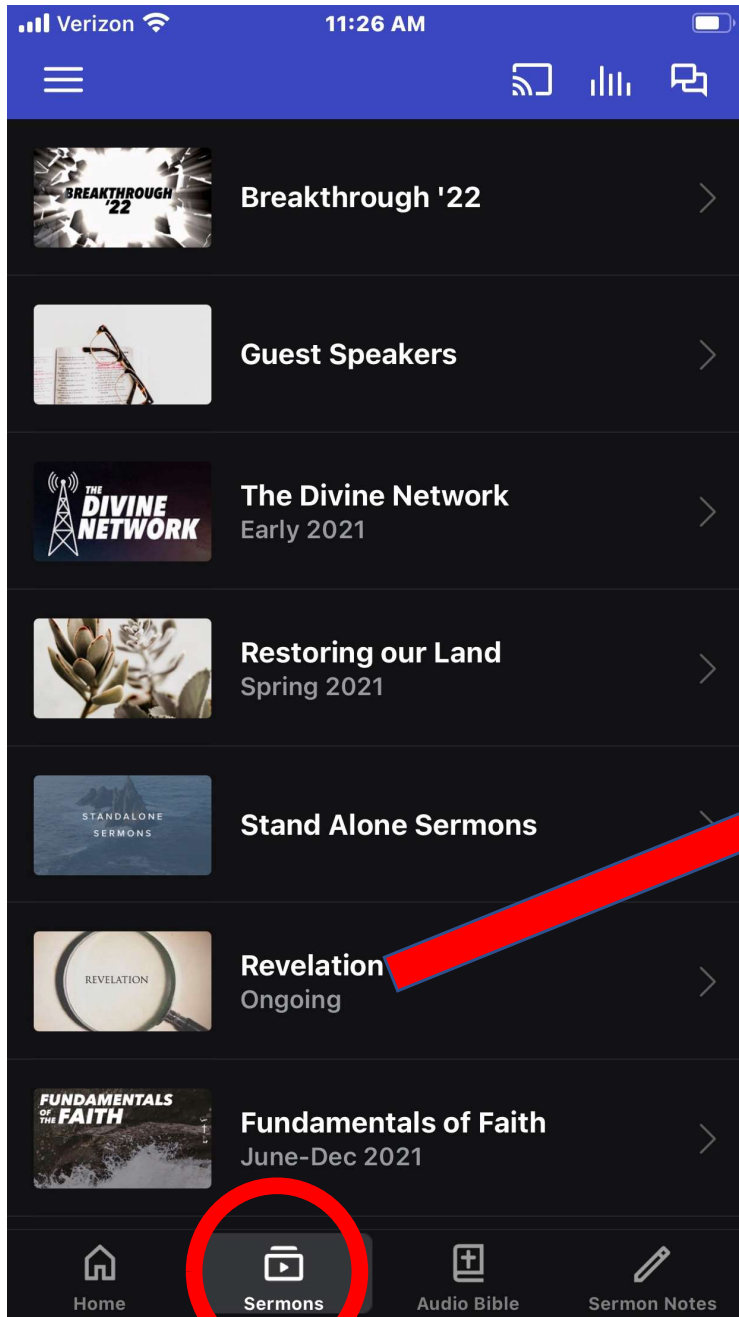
Verizon 11:26 AM

BREAKTHROUGH '22

Breakthrough '22

Guest Speakers

THE DIVINE NETWORK

The Divine Network
Early 2021

Restoring our Land
Spring 2021

STANDALONE SERMONS

Stand Alone Sermons

REVELATION

Revelation
Ongoing

FUNDAMENTALS OF THE FAITH

Fundamentals of Faith
June-Dec 2021

Home
Sermons
Audio Bible
Sermon Notes